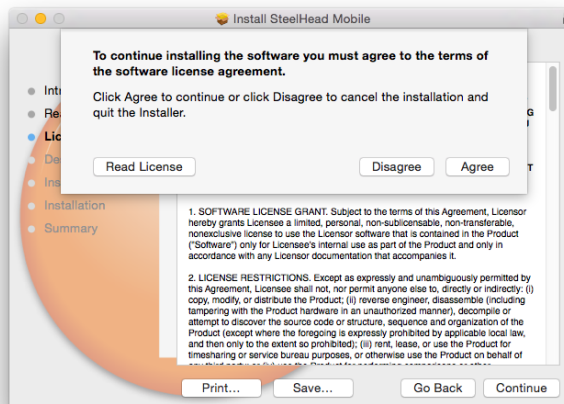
Install SteelHead Mobile

To continue installing the software you must agree to the terms of the software license agreement.

Click Agree to continue or click Disagree to cancel the installation and quit the Installer.

Read License

Disagree

Agree

Intr

Rea

Lic

De

Ins

Installation

Summary

G

T

1. SOFTWARE LICENSE GRANT. Subject to the terms of this Agreement, Licensor hereby grants Licensee a limited, personal, non-sublicensable, non-transferable, nonexclusive license to use the Licensor software that is contained in the Product ("Software") only for Licensee's internal use as part of the Product and only in accordance with any Licensor documentation that accompanies it.

2. LICENSE RESTRICTIONS. Except as expressly and unambiguously permitted by this Agreement, Licensee shall not, nor permit anyone else to, directly or indirectly: (i) copy, modify, or distribute the Product; (ii) reverse engineer, disassemble (including tampering with the Product hardware in an unauthorized manner), decompile or attempt to discover the source code or structure, sequence and organization of the Product (except where the foregoing is expressly prohibited by applicable local law, and then only to the extent so prohibited); (iii) rent, lease, or use the Product for timesharing or service bureau purposes, or otherwise use the Product on behalf of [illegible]

Print...

Save...

Go Back

Continue